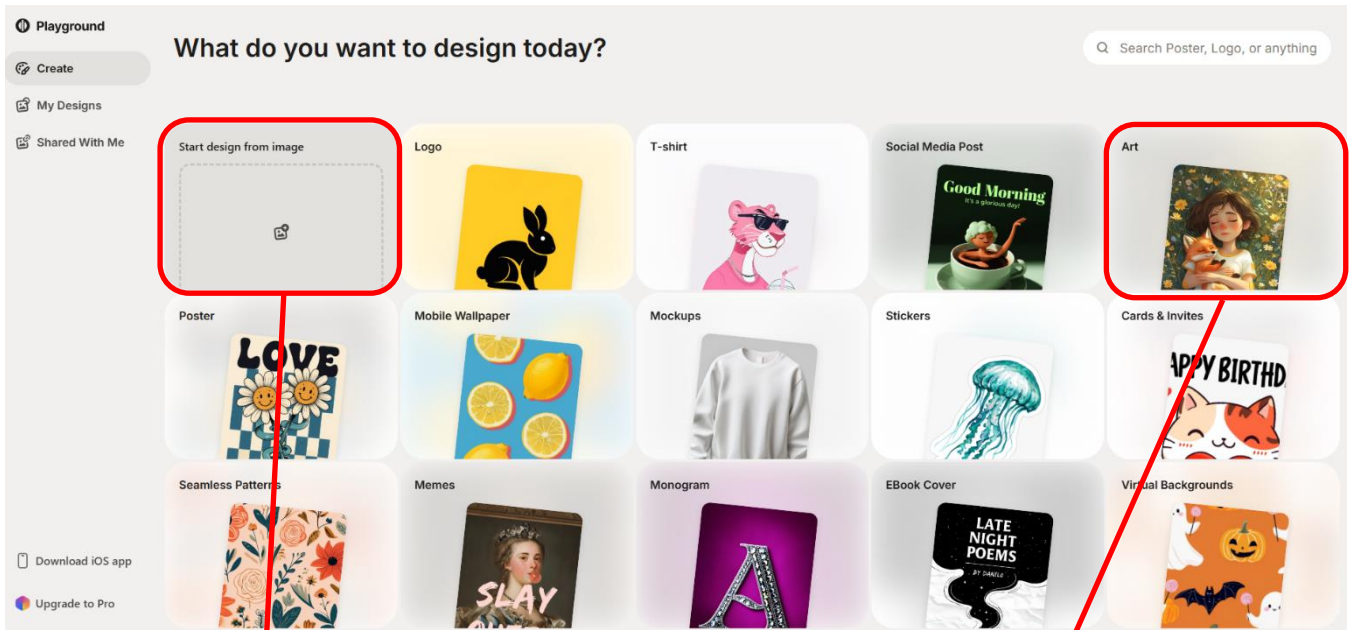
Playground

Create

My Designs

Shared With Me

What do you want to design today?

Search Poster, Logo, or anything

Start design from image

Logo

T-shirt

Social Media Post

Good Morning
It's a glorious day!

Art

Poster

LOVE

Mobile Wallpaper

Mockups

Stickers

Cards & Invites

APPY BIRTHD

Seamless Patterns

Memes

SLAY

Monogram

A

EBook Cover

LATE NIGHT POEMS
BY DANELO

Virtual Backgrounds

Download iOS app

Upgrade to Pro